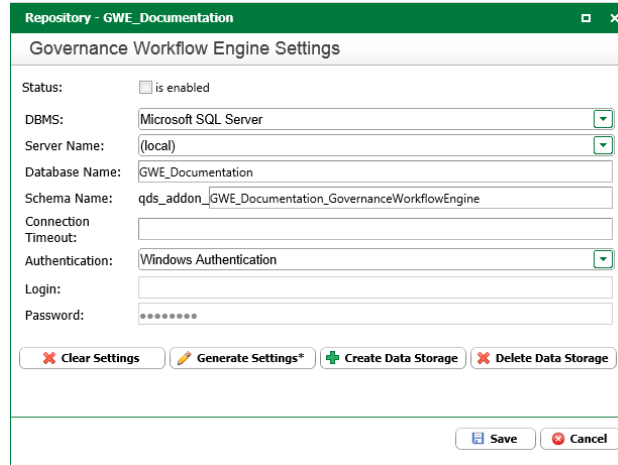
Repository - GWE_Documentation

Governance Workflow Engine Settings

Status: is enabled

DBMS: Microsoft SQL Server

Server Name: (local)

Database Name: GWE_Documentation

Schema Name: qds_addon_ GWE_Documentation_GovernanceWorkflowEngine

Connection Timeout:

Authentication: Windows Authentication

Login:

Password: ••••••••

Clear Settings | Generate Settings* | Create Data Storage | Delete Data Storage

Save | Cancel